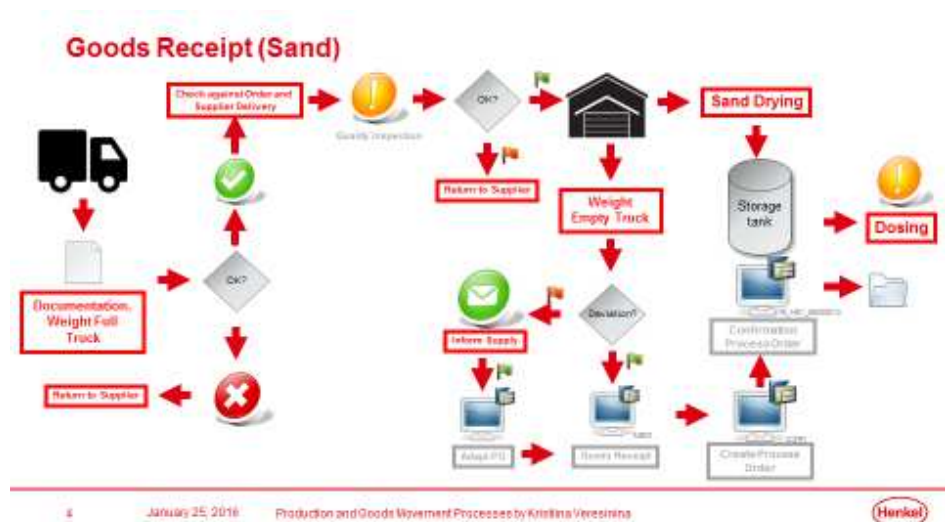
Goods Receipt (Sand)

Documentation, Weight Full Truck

OK?

Return to Supplier

Check against Order and Supplier Delivery

Quality Inspection

OK?

Return to Supplier

Sand Drying

Weight Empty Truck

Storage tank

Dosing

Deviation?

Inform Supply

Adapt PO

Goods Receipt

Create Process Order

Confirmation Process Order

4 January 25, 2016 Production and Goods Movement Processes by Kristina Veresimina

Henkel